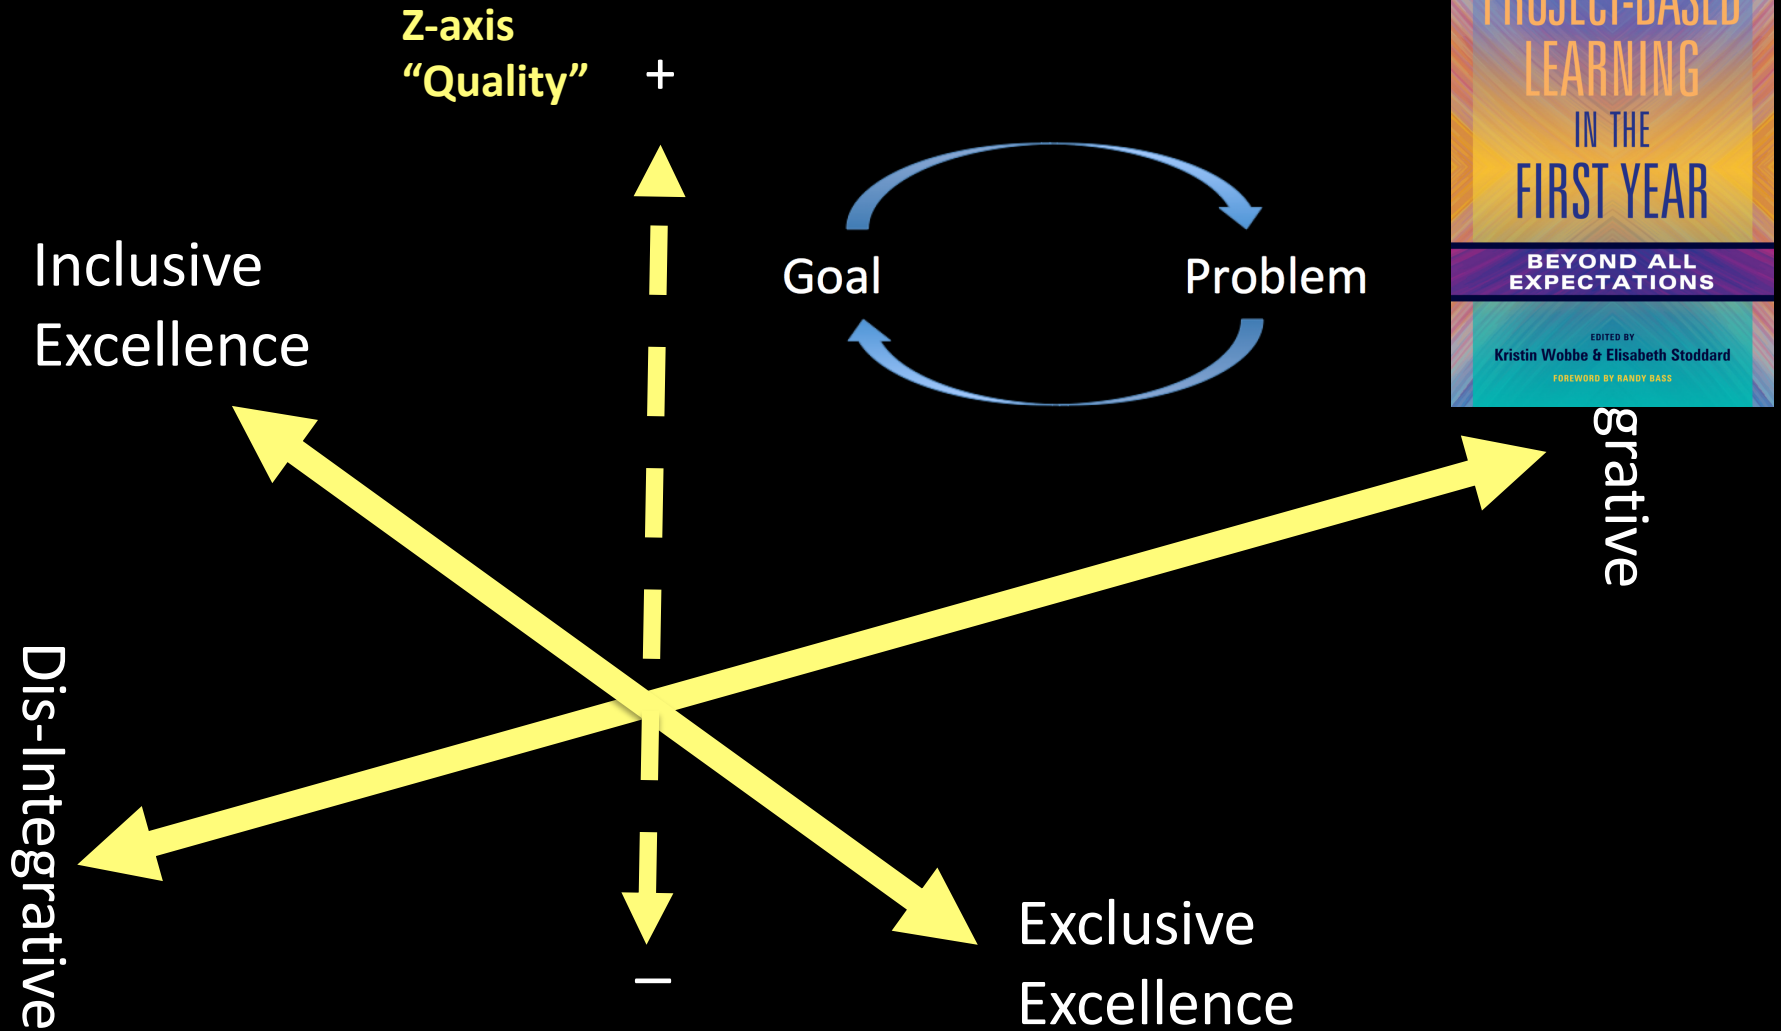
Z-axis
"Quality" +

Inclusive
Excellence

Goal

Problem

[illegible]
LEARNING
IN THE
FIRST YEAR
BEYOND ALL EXPECTATIONS
EDITED BY
Kristin Wobbe & Elisabeth Stoddard
FOREWORD BY RANDY BASS

grative

Dis-Integrative

Exclusive
Excellence

–